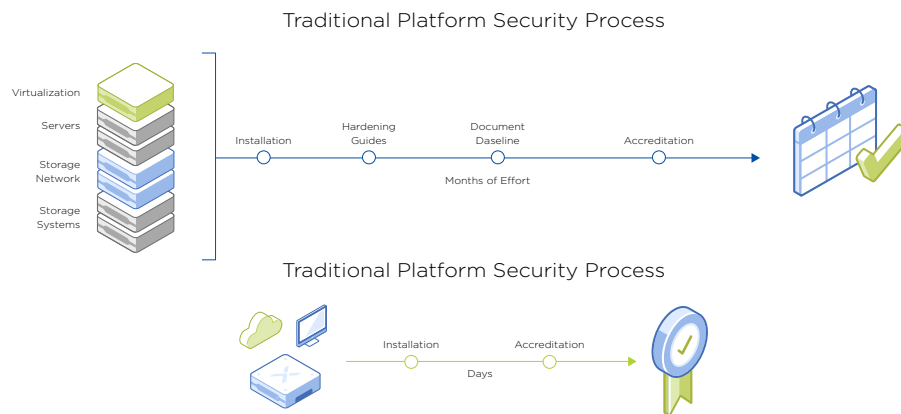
Traditional Platform Security Process

Virtualization

Servers

Storage Network

Storage Systems

Installation

Hardening Guides

Document Daseline

Accreditation

Months of Effort

Traditional Platform Security Process

Installation

Accreditation

Days